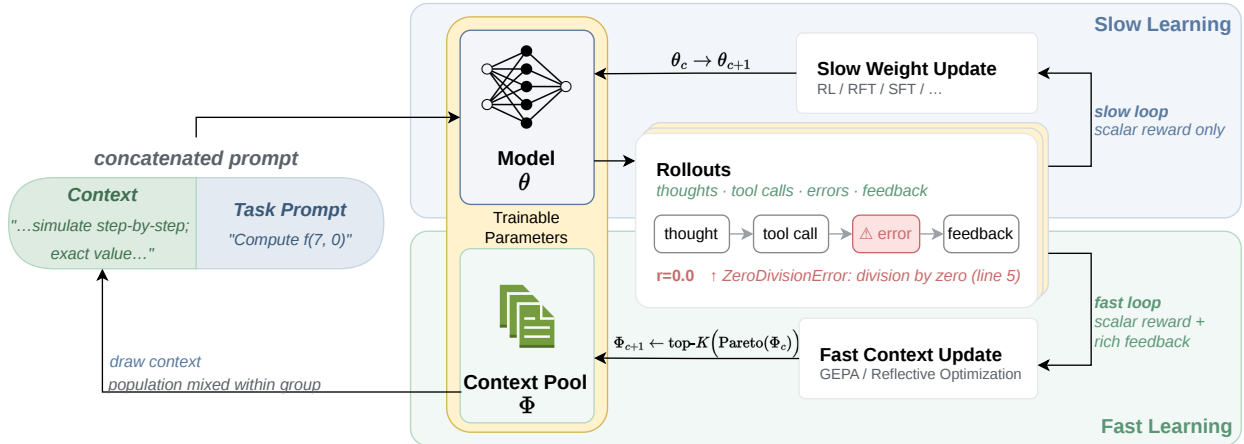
Slow Learning

$\theta_c \rightarrow \theta_{c+1}$

Slow Weight Update
RL / RFT / SFT / …

slow loop
scalar reward only

concatenated prompt

Context
"…simulate step-by-step; exact value…"

Task Prompt
"Compute f(7, 0)"

Model
$\theta$

Trainable Parameters

Rollouts
thoughts · tool calls · errors · feedback

thought → tool call → ⚠ error → feedback

r=0.0 ↑ ZeroDivisionError: division by zero (line 5)

fast loop
scalar reward + rich feedback

$\Phi_{c+1} \leftarrow \text{top-}K\left(\text{Pareto}(\Phi_c)\right)$

Fast Context Update
GEPA / Reflective Optimization

draw context
population mixed within group

Context Pool
$\Phi$

Fast Learning